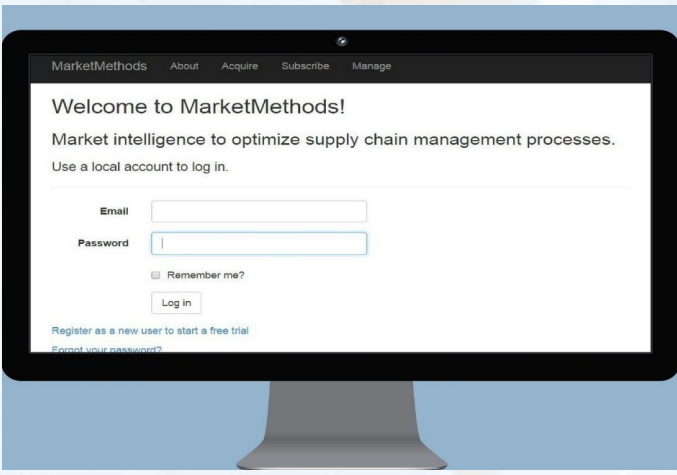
MarketMethods About Acquire Subscribe Manage

Welcome to MarketMethods!

Market intelligence to optimize supply chain management processes.

Use a local account to log in.

Email

Password

Remember me?

Log in

Register as a new user to start a free trial

Forgot your password?